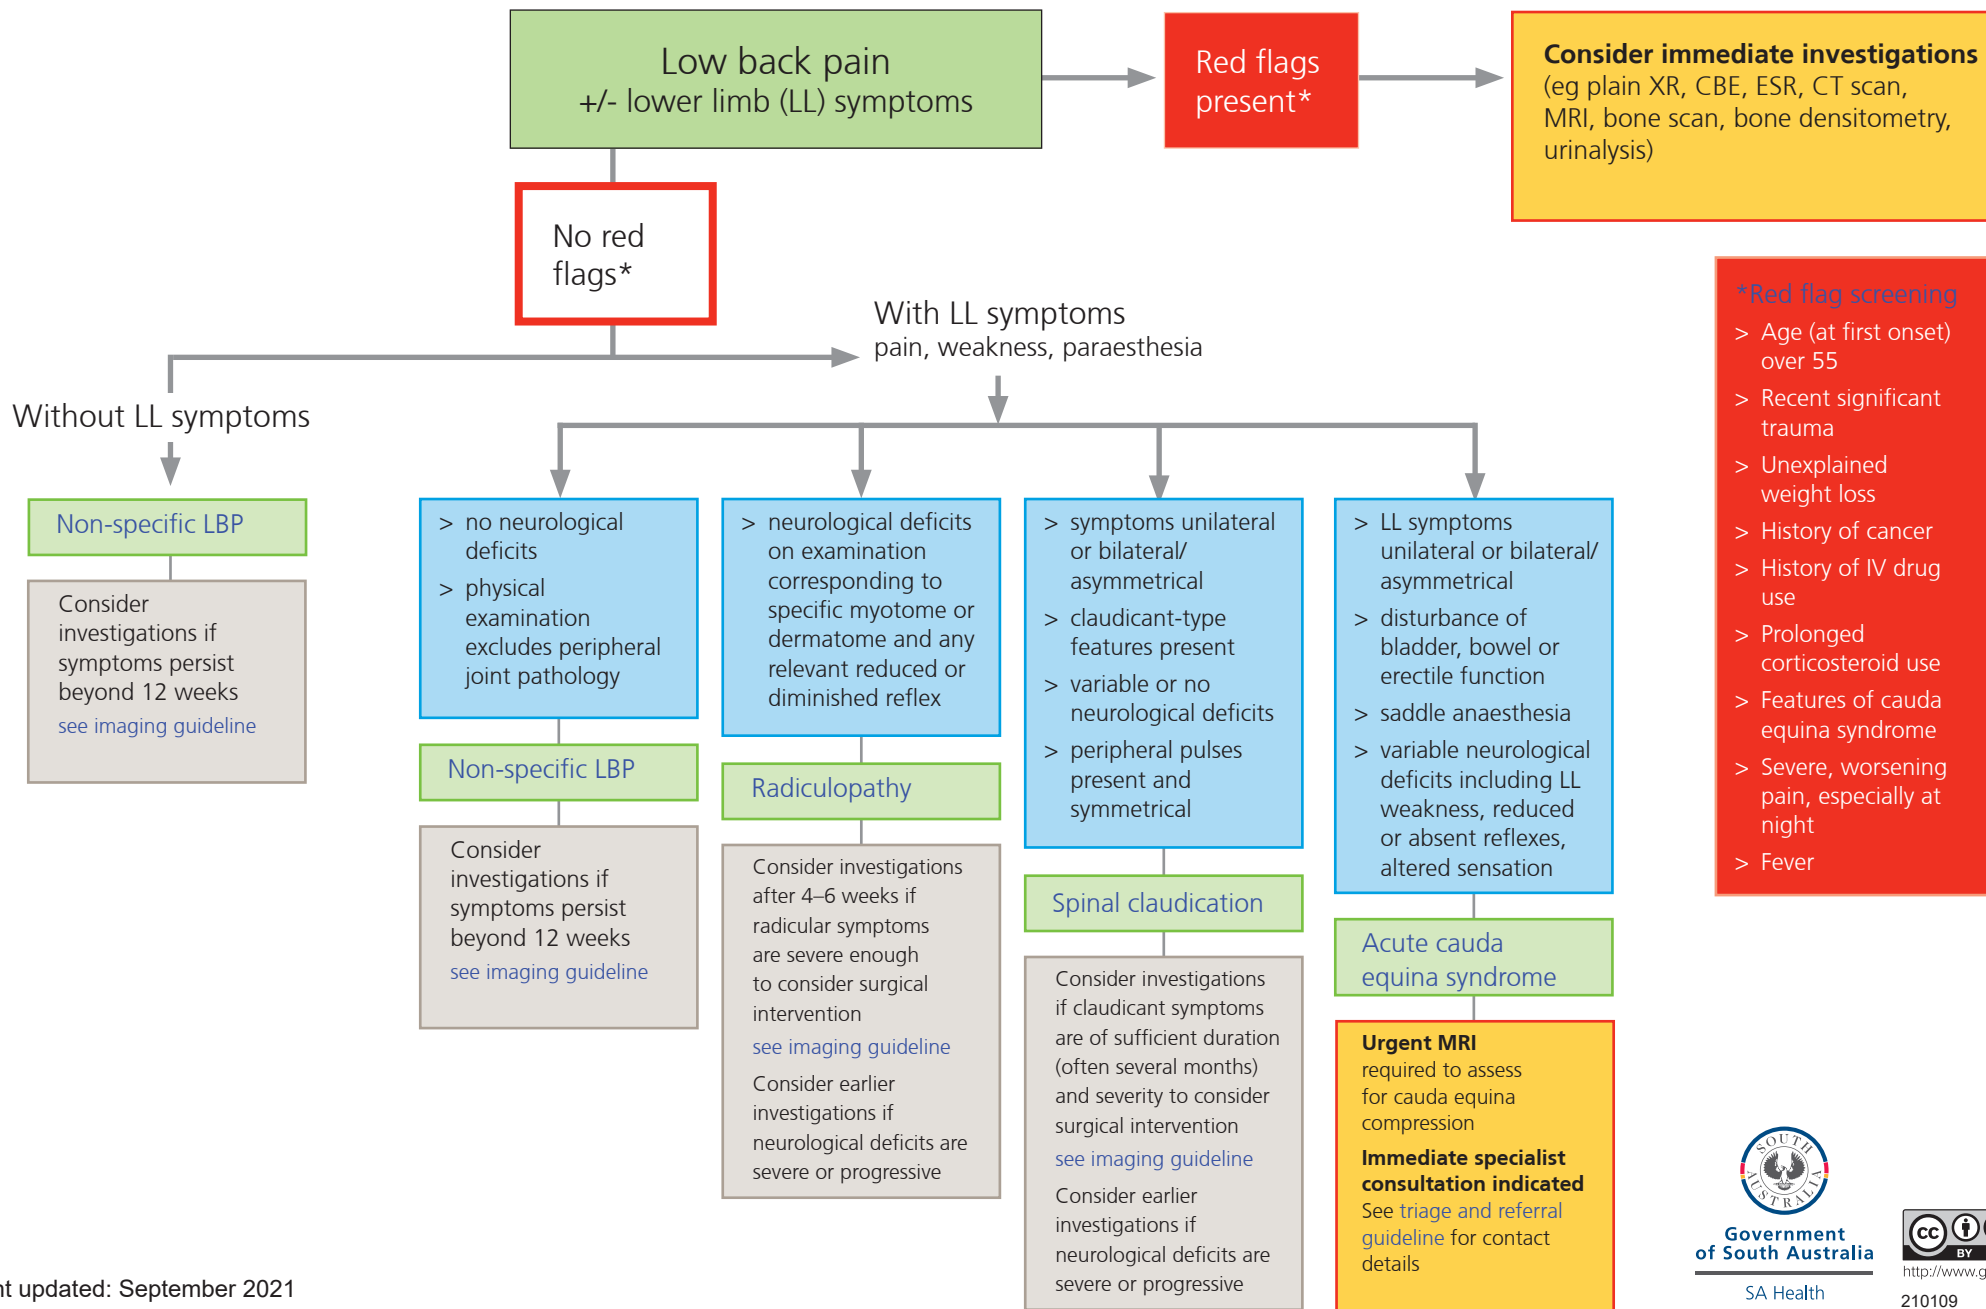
Low back pain
+/- lower limb (LL) symptoms

Red flags present*

**Consider immediate investigations** (eg plain XR, CBE, ESR, CT scan, MRI, bone scan, bone densitometry, urinalysis)

No red flags*

Without LL symptoms

With LL symptoms
pain, weakness, paraesthesia

*Red flag screening
> Age (at first onset) over 55
> Recent significant trauma
> Unexplained weight loss
> History of cancer
> History of IV drug use
> Prolonged corticosteroid use
> Features of cauda equina syndrome
> Severe, worsening pain, especially at night
> Fever

Non-specific LBP

Consider investigations if symptoms persist beyond 12 weeks
see imaging guideline

> no neurological deficits
> physical examination excludes peripheral joint pathology

Non-specific LBP

Consider investigations if symptoms persist beyond 12 weeks
see imaging guideline

> neurological deficits on examination corresponding to specific myotome or dermatome and any relevant reduced or diminished reflex

Radiculopathy

Consider investigations after 4–6 weeks if radicular symptoms are severe enough to consider surgical intervention
see imaging guideline
Consider earlier investigations if neurological deficits are severe or progressive

> symptoms unilateral or bilateral/ asymmetrical
> claudicant-type features present
> variable or no neurological deficits
> peripheral pulses present and symmetrical

Spinal claudication

Consider investigations if claudicant symptoms are of sufficient duration (often several months) and severity to consider surgical intervention
see imaging guideline
Consider earlier investigations if neurological deficits are severe or progressive

> LL symptoms unilateral or bilateral/ asymmetrical
> disturbance of bladder, bowel or erectile function
> saddle anaesthesia
> variable neurological deficits including LL weakness, reduced or absent reflexes, altered sensation

Acute cauda equina syndrome

**Urgent MRI** required to assess for cauda equina compression
**Immediate specialist consultation indicated**
See triage and referral guideline for contact details

SOUTH AUSTRALIA
Government of South Australia
SA Health

BY
http://www.g
210109

t updated: September 2021